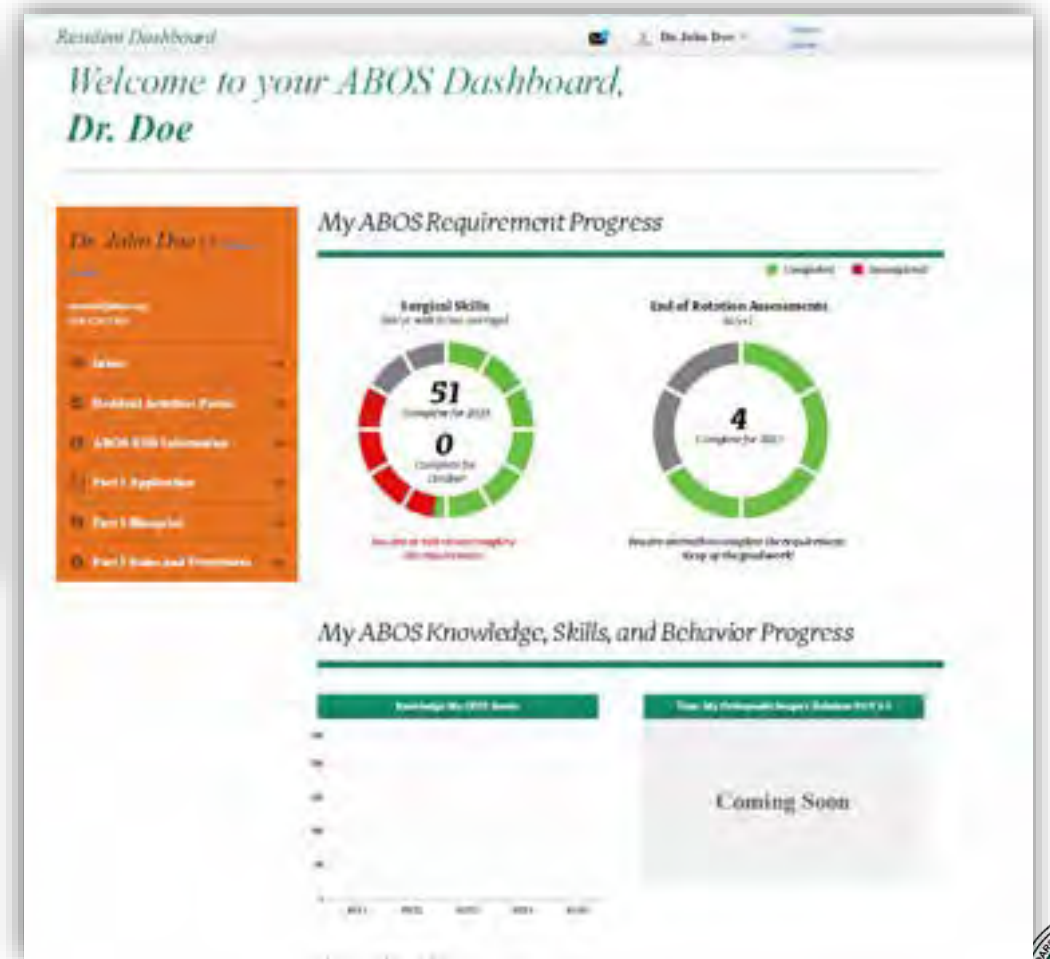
Resident Dashboard

Dr. John Doe

Welcome to your ABOS Dashboard, Dr. Doe

Dr. John Doe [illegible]

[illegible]

Home

Resident Activities Portal

ABOS KSB Information

Part I Application

Part I Blueprint

Part I Rules and Procedures

My ABOS Requirement Progress

Completed Incomplete

Surgical Skills
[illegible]

51
Complete for 2023

0
Complete for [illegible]

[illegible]

End of Rotation Assessments
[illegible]

4
Complete for 2023

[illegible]
Keep up the good work!

My ABOS Knowledge, Skills, and Behavior Progress

Knowledge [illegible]

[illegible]

Coming Soon